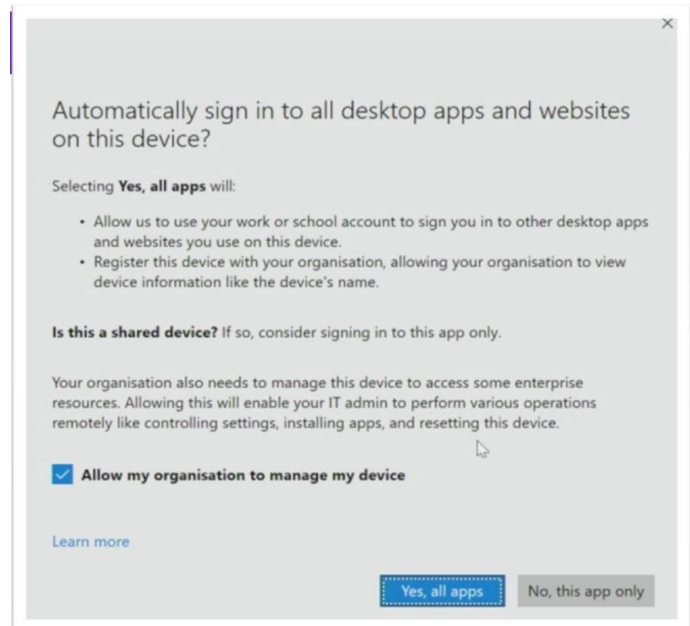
×

Automatically sign in to all desktop apps and websites on this device?

Selecting **Yes, all apps** will:

- Allow us to use your work or school account to sign you in to other desktop apps and websites you use on this device.
- Register this device with your organisation, allowing your organisation to view device information like the device's name.

**Is this a shared device?** If so, consider signing in to this app only.

Your organisation also needs to manage this device to access some enterprise resources. Allowing this will enable your IT admin to perform various operations remotely like controlling settings, installing apps, and resetting this device.

**Allow my organisation to manage my device**

Learn more

Yes, all apps

No, this app only